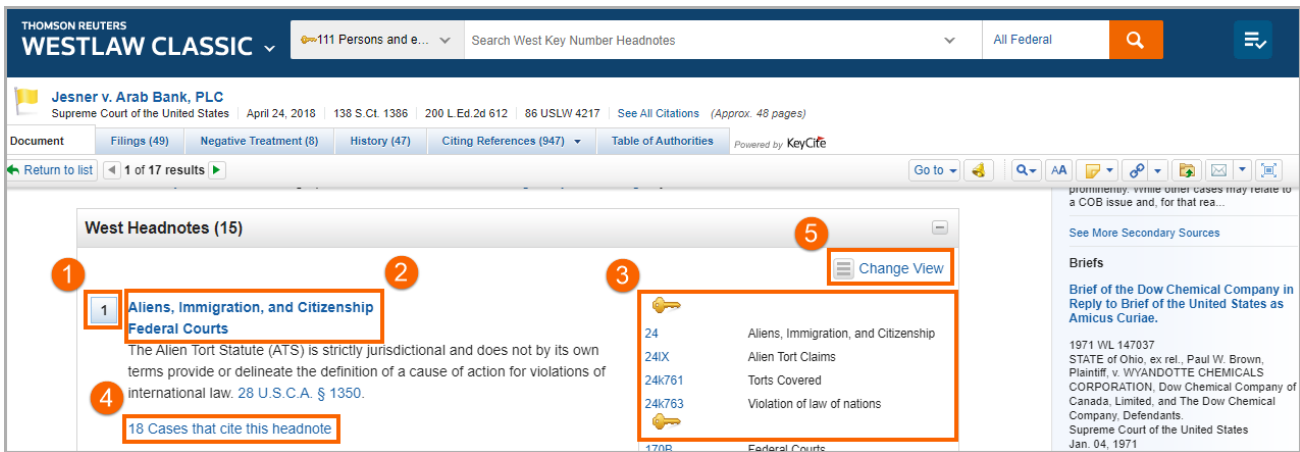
THOMSON REUTERS
WESTLAW CLASSIC

111 Persons and e...

Search West Key Number Headnotes

All Federal

Jesner v. Arab Bank, PLC
Supreme Court of the United States | April 24, 2018 | 138 S.Ct. 1386 | 200 L.Ed.2d 612 | 86 USLW 4217 | See All Citations (Approx. 48 pages)

Document | Filings (49) | Negative Treatment (8) | History (47) | Citing References (947) | Table of Authorities | Powered by KeyCite

Return to list | 1 of 17 results

Go to

prominently. While other cases may relate to a COB issue and, for that rea...

See More Secondary Sources

Briefs

Brief of the Dow Chemical Company in Reply to Brief of the United States as Amicus Curiae.

1971 WL 147037
STATE of Ohio, ex rel., Paul W. Brown, Plaintiff, v. WYANDOTTE CHEMICALS CORPORATION, Dow Chemical Company of Canada, Limited, and The Dow Chemical Company, Defendants.
Supreme Court of the United States
Jan. 04, 1971

West Headnotes (15)

5

Change View

1

2

3

1

Aliens, Immigration, and Citizenship
Federal Courts

The Alien Tort Statute (ATS) is strictly jurisdictional and does not by its own terms provide or delineate the definition of a cause of action for violations of international law. 28 U.S.C.A. § 1350.

4

18 Cases that cite this headnote

| | |
|---|---|
| 24 | Aliens, Immigration, and Citizenship |
| 24IX | Alien Tort Claims |
| 24k761 | Torts Covered |
| 24k763 | Violation of law of nations |
| 170B | Federal Courts |